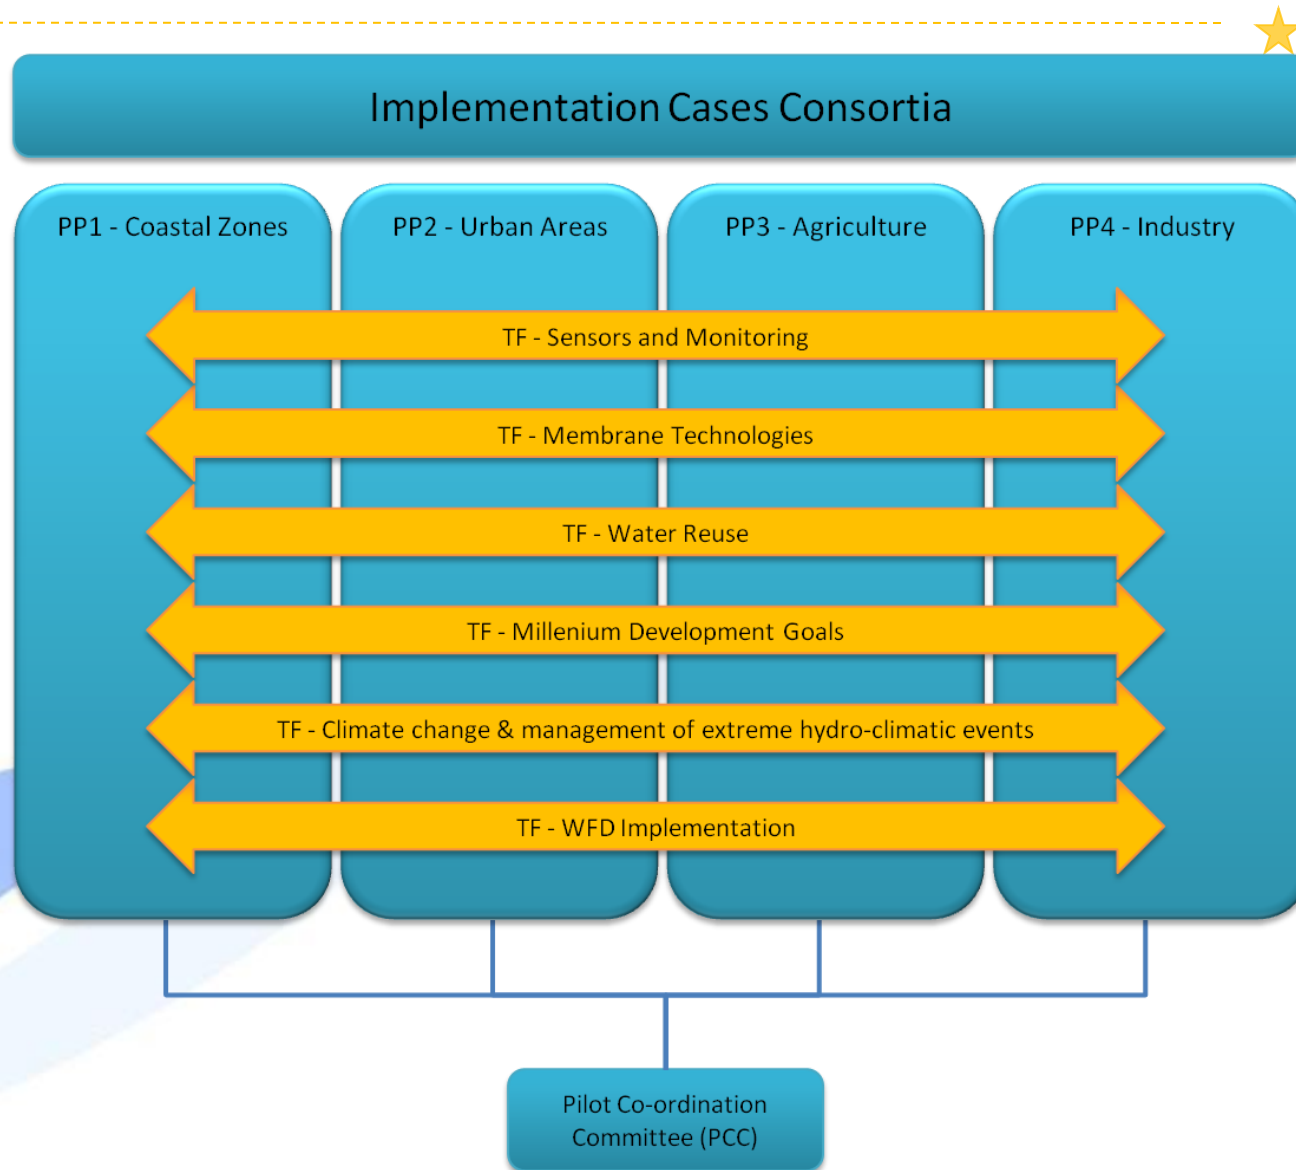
Implementation Cases Consortia

PP1 - Coastal Zones

PP2 - Urban Areas

PP3 - Agriculture

PP4 - Industry

TF - Sensors and Monitoring

TF - Membrane Technologies

TF - Water Reuse

TF - Millenium Development Goals

TF - Climate change & management of extreme hydro-climatic events

TF - WFD Implementation

Pilot Co-ordination Committee (PCC)